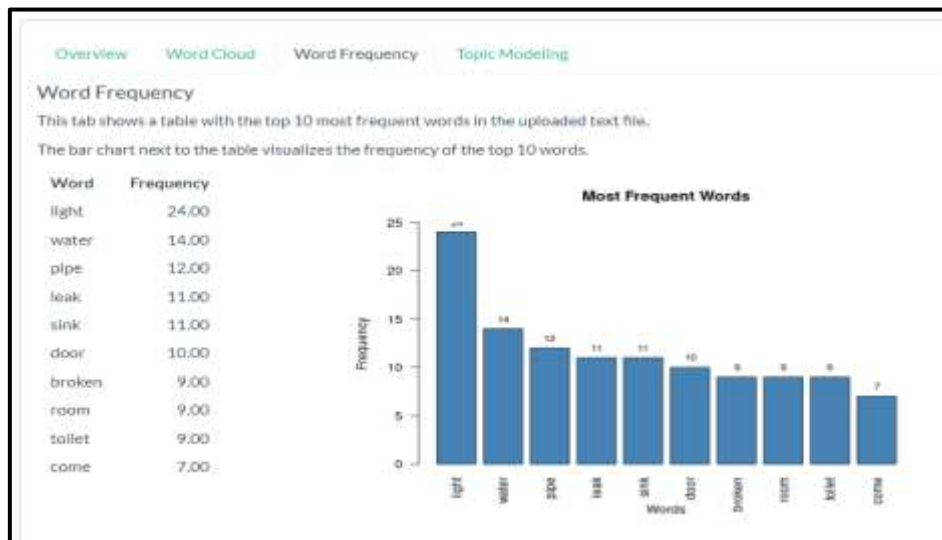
Overview Word Cloud Word Frequency Topic Modeling

Word Frequency

This tab shows a table with the top 10 most frequent words in the uploaded text file.

The bar chart next to the table visualizes the frequency of the top 10 words.

| Word | Frequency |
|---|---|
| light | 24.00 |
| water | 14.00 |
| pipe | 12.00 |
| leak | 11.00 |
| sink | 11.00 |
| door | 10.00 |
| broken | 9.00 |
| room | 9.00 |
| toilet | 9.00 |
| come | 7.00 |

Most Frequent Words

25
20
15
10
5
0

Frequency

24 14 12 11 11 10 9 9 9 7

light water pipe leak sink door broken room toilet come

Words